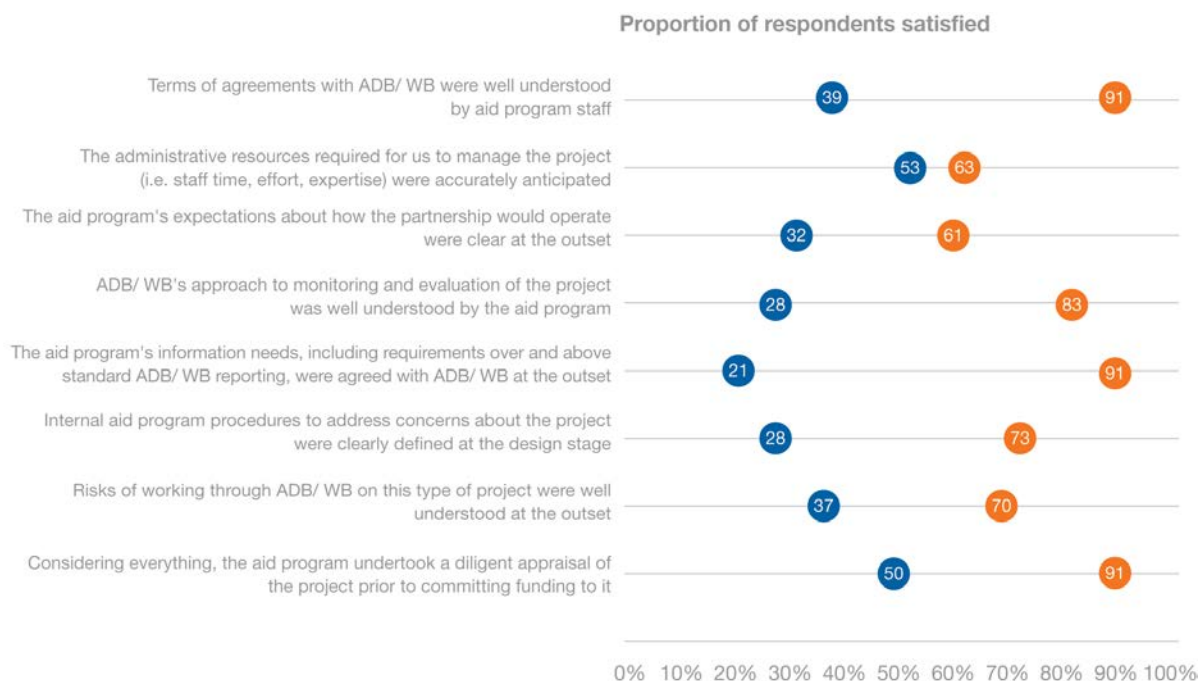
Proportion of respondents satisfied

Terms of agreements with ADB/ WB were well understood by aid program staff
39
91

The administrative resources required for us to manage the project (i.e. staff time, effort, expertise) were accurately anticipated
53
63

The aid program's expectations about how the partnership would operate were clear at the outset
32
61

ADB/ WB's approach to monitoring and evaluation of the project was well understood by the aid program
28
83

The aid program's information needs, including requirements over and above standard ADB/ WB reporting, were agreed with ADB/ WB at the outset
21
91

Internal aid program procedures to address concerns about the project were clearly defined at the design stage
28
73

Risks of working through ADB/ WB on this type of project were well understood at the outset
37
70

Considering everything, the aid program undertook a diligent appraisal of the project prior to committing funding to it
50
91

0% 10% 20% 30% 40% 50% 60% 70% 80% 90% 100%